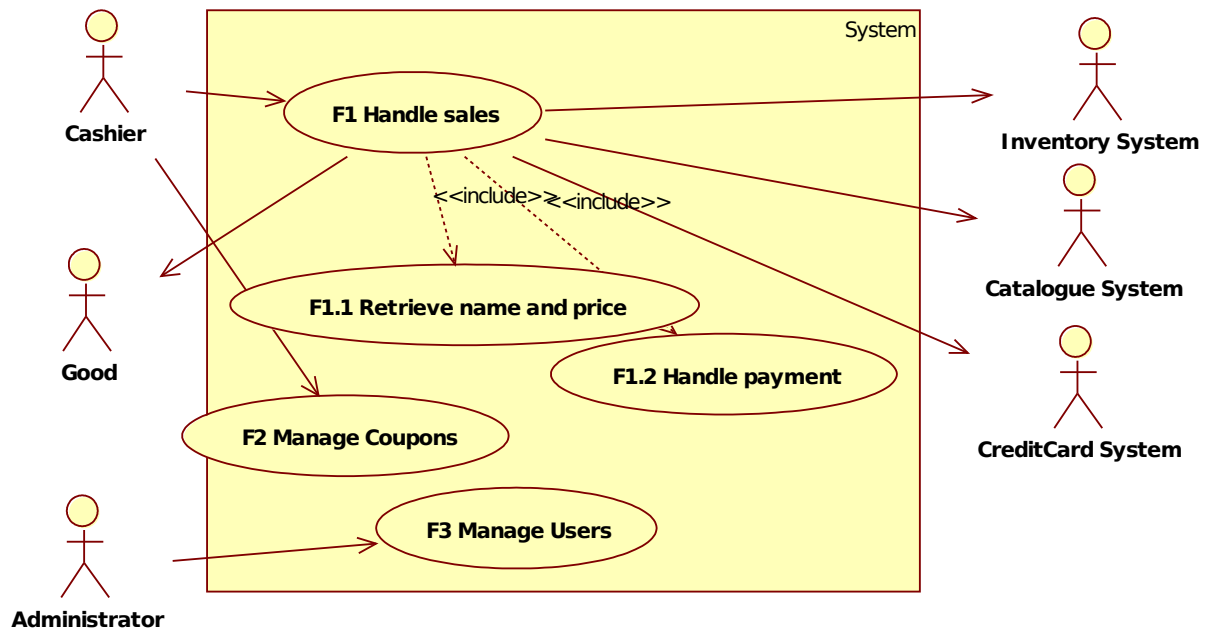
System

Cashier

F1 Handle sales

Inventory System

<<include>>

<<include>>

Catalogue System

Good

F1.1 Retrieve name and price

F1.2 Handle payment

CreditCard System

F2 Manage Coupons

F3 Manage Users

Administrator